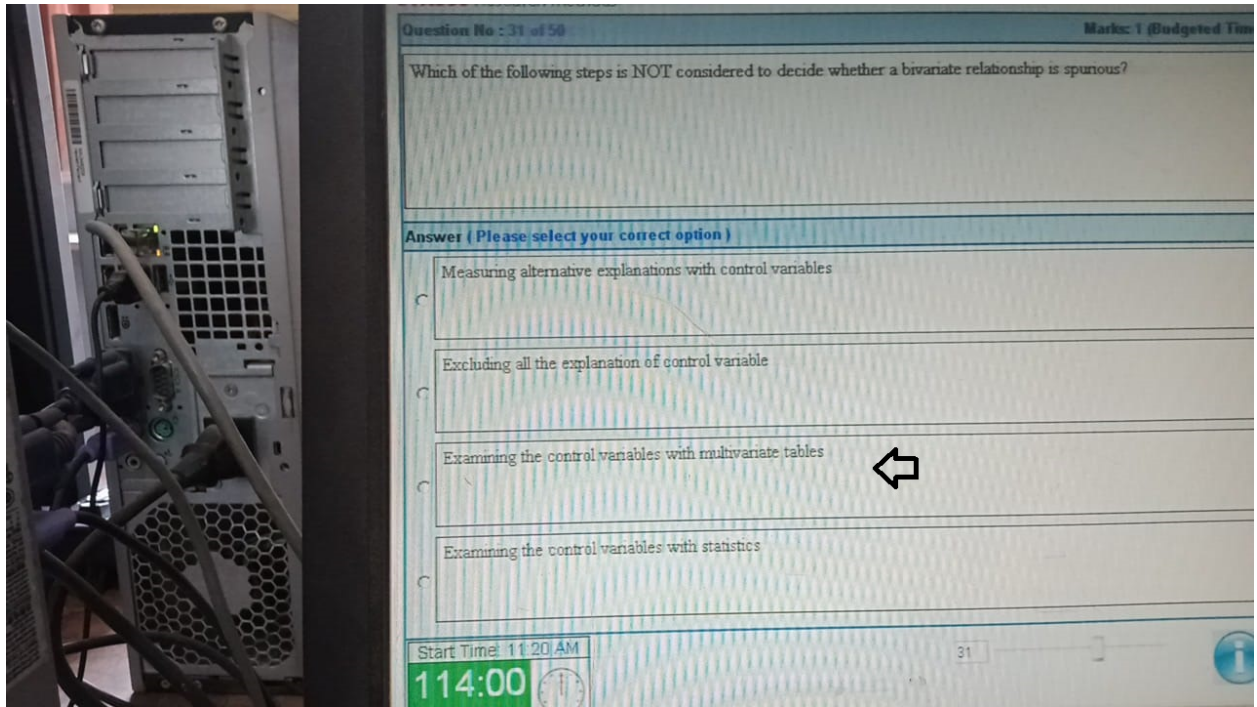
Question No : 31 of 50

Marks: 1 (Budgeted Tim

Which of the following steps is NOT considered to decide whether a bivariate relationship is spurious?

Answer ( Please select your correct option )

Measuring alternative explanations with control variables

Excluding all the explanation of control variable

Examining the control variables with multivariate tables

Examining the control variables with statistics

Start Time: 11:20 AM

114:00

31